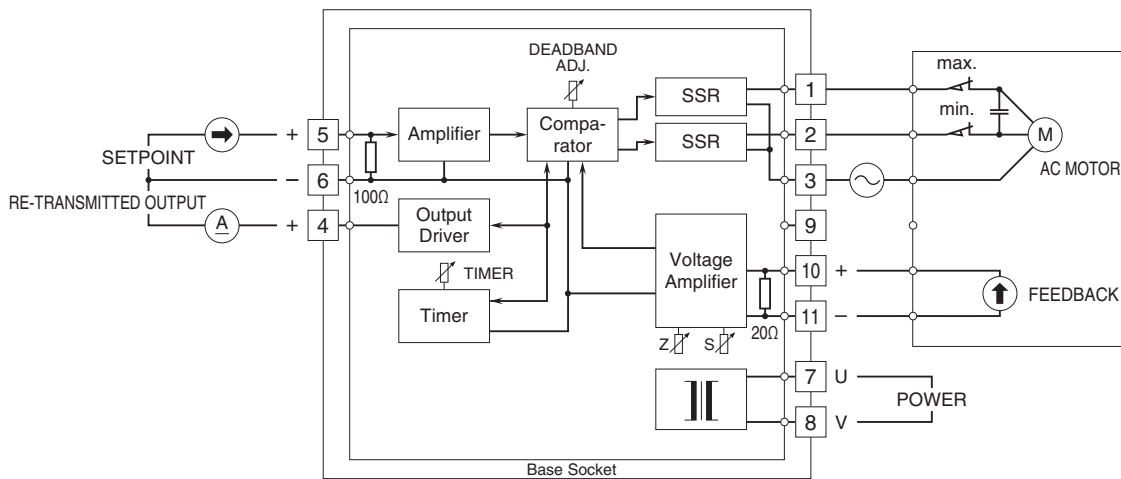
DEADBAND ADJ.

SSR

SSR

Amplifier

Compa-rator

SETPOINT

RE-TRANSMITTED OUTPUT

A

+ 5

– 6

+ 4

100Ω

Output Driver

TIMER

Timer

Voltage Amplifier

Z

S

20Ω

1

2

3

9

10 +

11 –

7 U

8 V

max.

min.

M

AC MOTOR

FEEDBACK

POWER

Base Socket